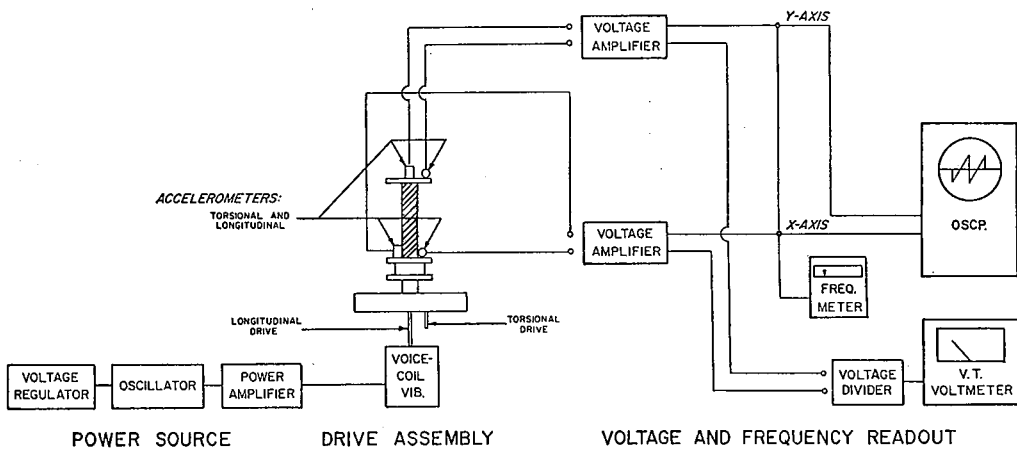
VOLTAGE AMPLIFIER

Y-AXIS

ACCELEROMETERS:
TORSIONAL AND LONGITUDINAL

VOLTAGE AMPLIFIER

X-AXIS

OSCP.

FREQ. METER

LONGITUDINAL DRIVE

TORSIONAL DRIVE

VOLTAGE REGULATOR

OSCILLATOR

POWER AMPLIFIER

VOICE-COIL VIB.

VOLTAGE DIVIDER

V. T. VOLTMETER

POWER SOURCE

DRIVE ASSEMBLY

VOLTAGE AND FREQUENCY READOUT